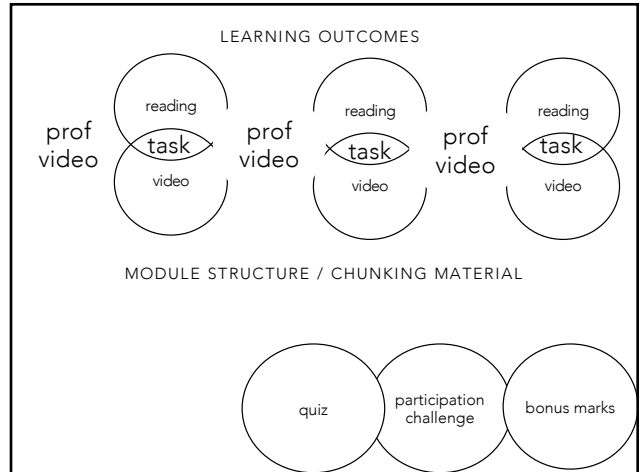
LEARNING OUTCOMES

prof video

reading

task

video

prof video

reading

task

video

prof video

reading

task

video

MODULE STRUCTURE / CHUNKING MATERIAL

quiz

participation challenge

bonus marks